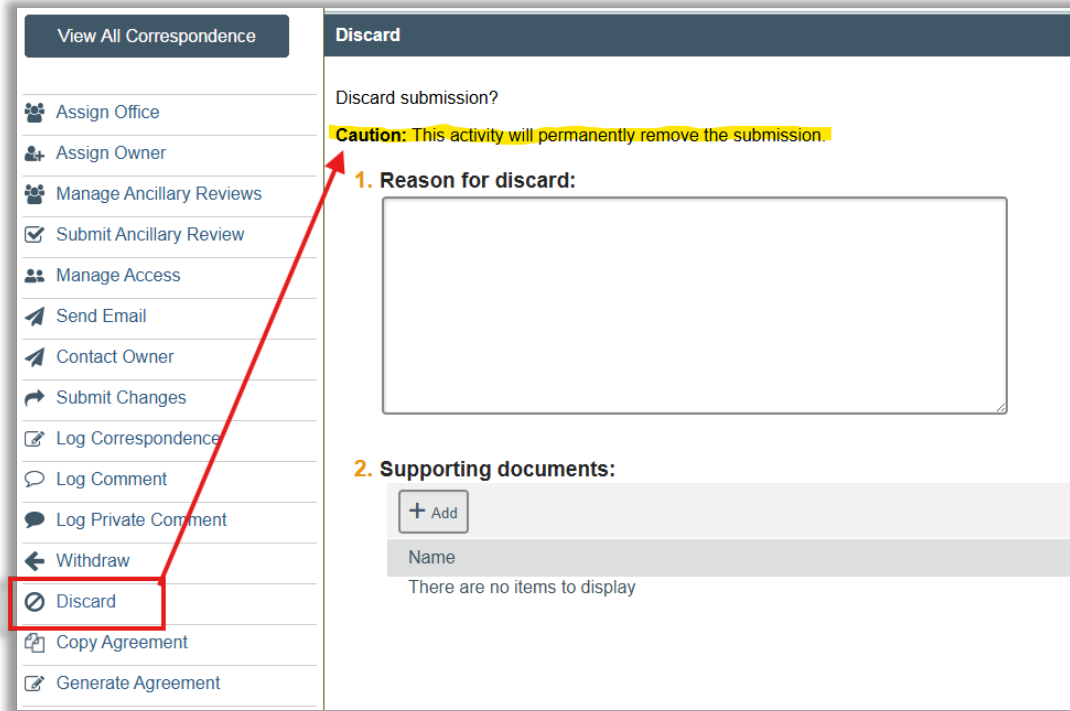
View All Correspondence

Assign Office
Assign Owner
Manage Ancillary Reviews
Submit Ancillary Review
Manage Access
Send Email
Contact Owner
Submit Changes
Log Correspondence
Log Comment
Log Private Comment
Withdraw
Discard
Copy Agreement
Generate Agreement

Discard

Discard submission?

**Caution:** This activity will permanently remove the submission.

1. Reason for discard:

2. Supporting documents:

+ Add

| Name |
|---|
| There are no items to display |